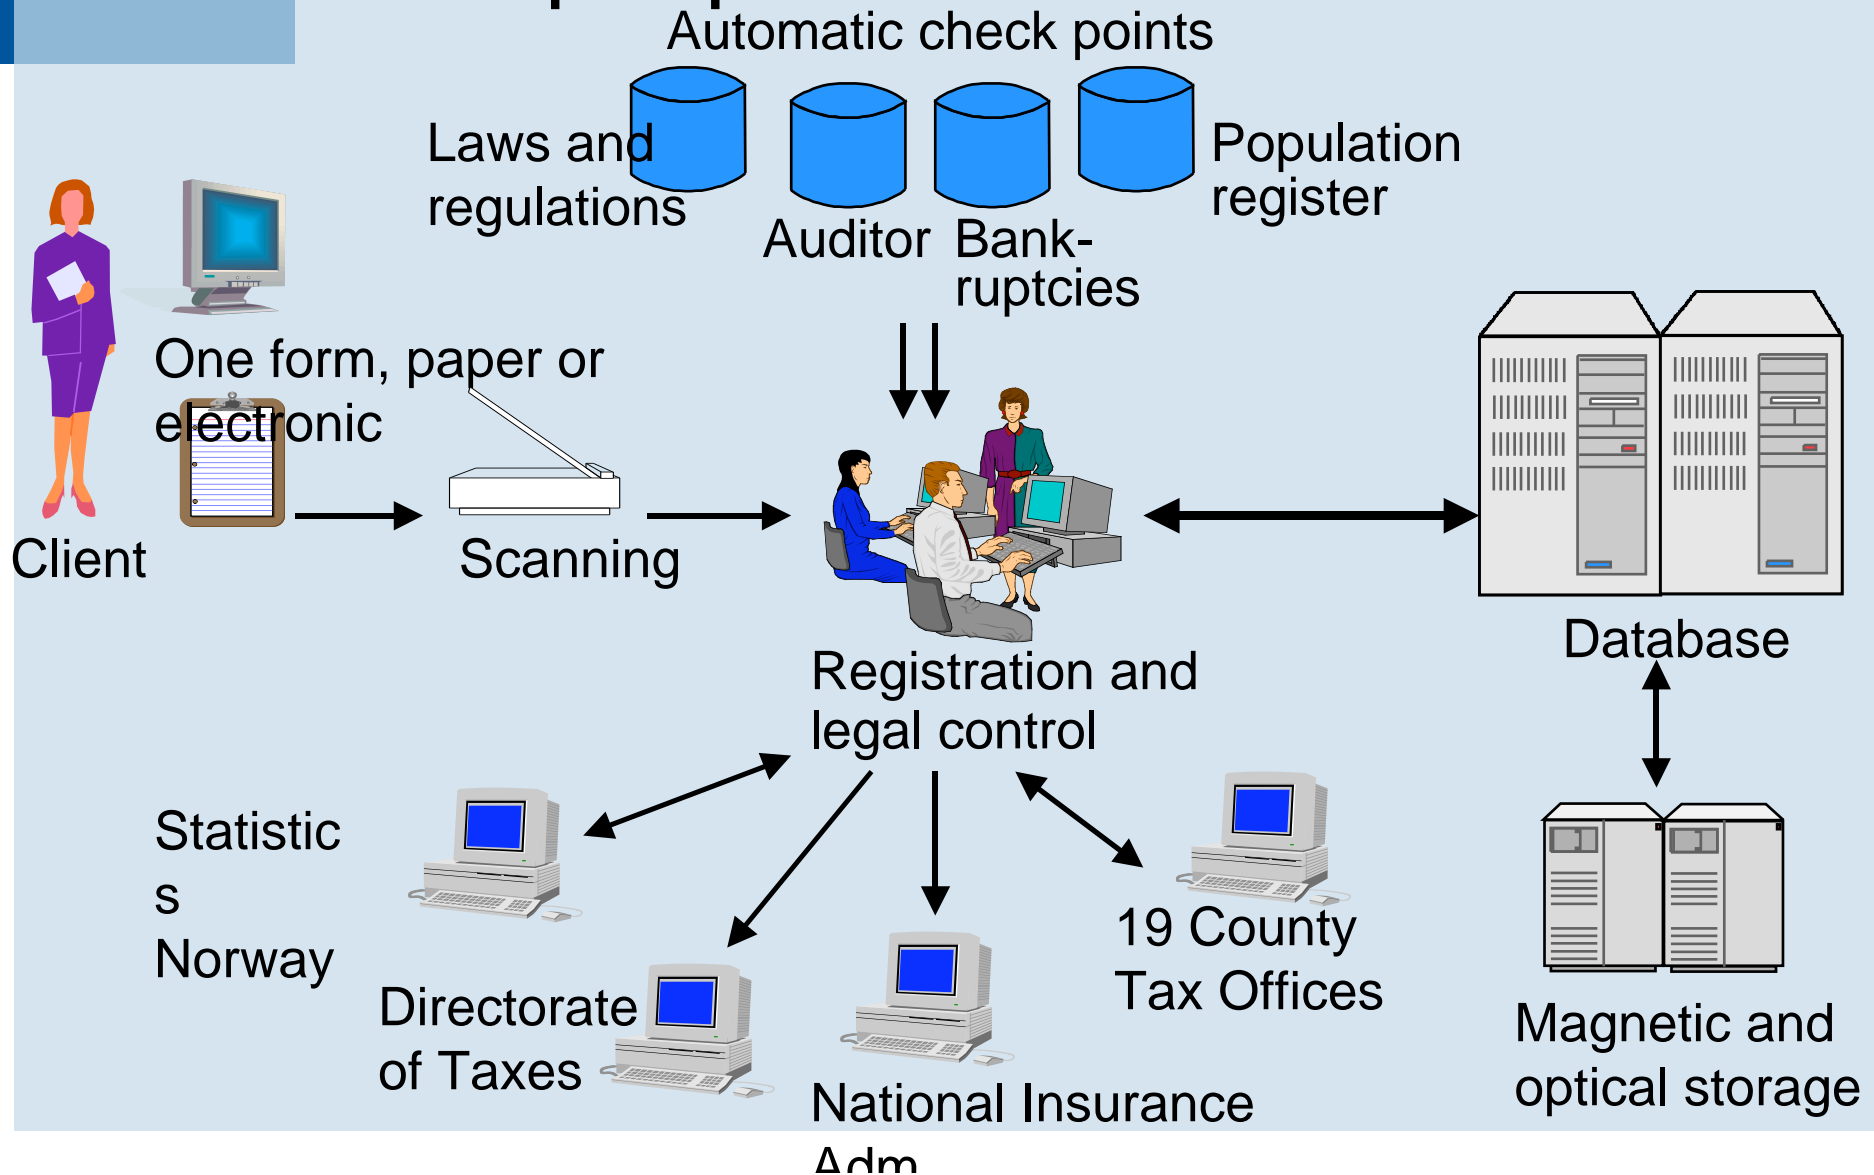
Automatic check points

Laws and regulations

Auditor

Bank-ruptcies

Population register

Client

One form, paper or electronic

Scanning

Registration and legal control

Database

Statistics Norway

Directorate of Taxes

National Insurance Adm

19 County Tax Offices

Magnetic and optical storage